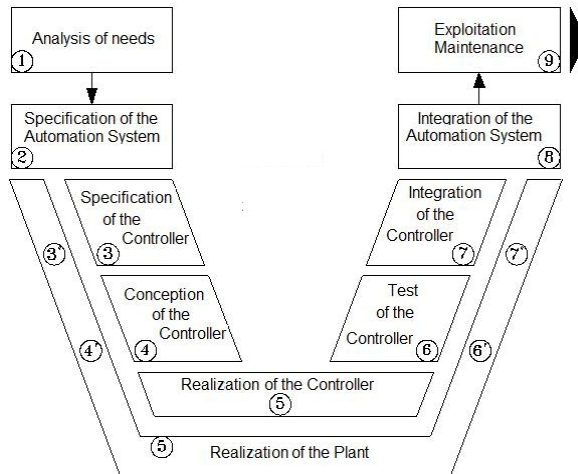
Analysis of needs
1

Exploitation Maintenance
9

Specification of the Automation System
2

Integration of the Automation System
8

Specification of the Controller
3

Integration of the Controller
7

3'

7'

Conception of the Controller
4

Test of the Controller
6

4'

6'

Realization of the Controller
5

5
Realization of the Plant